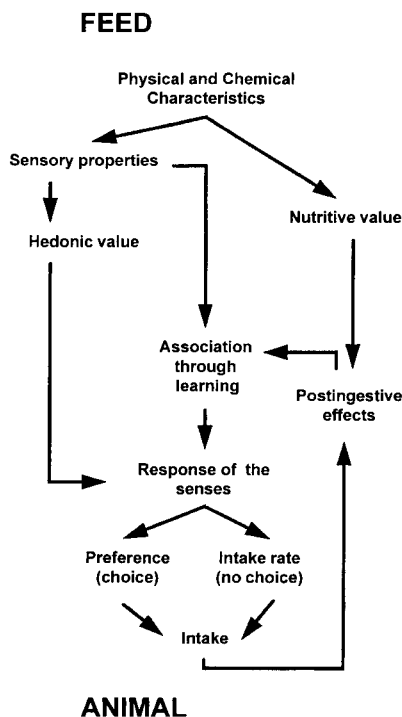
FEED

Physical and Chemical Characteristics

Sensory properties

Nutritive value

Hedonic value

Association through learning

Postingestive effects

Response of the senses

Preference (choice)

Intake rate (no choice)

Intake

ANIMAL